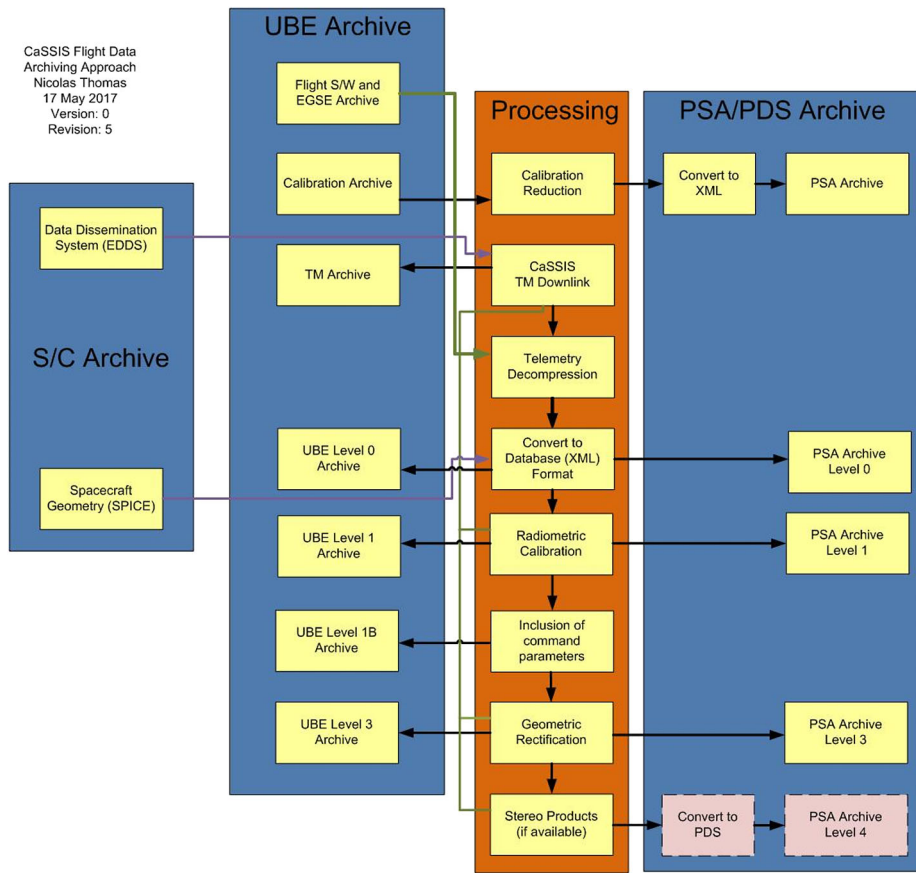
CaSSIS Flight Data Archiving Approach
Nicolas Thomas
17 May 2017
Version: 0
Revision: 5

S/C Archive

Data Dissemination System (EDDS)

Spacecraft Geometry (SPICE)

UBE Archive

Flight S/W and EGSE Archive

Calibration Archive

TM Archive

UBE Level 0 Archive

UBE Level 1 Archive

UBE Level 1B Archive

UBE Level 3 Archive

Processing

Calibration Reduction

CaSSIS TM Downlink

Telemetry Decompression

Convert to Database (XML) Format

Radiometric Calibration

Inclusion of command parameters

Geometric Rectification

Stereo Products (if available)

PSA/PDS Archive

Convert to XML

PSA Archive

PSA Archive Level 0

PSA Archive Level 1

PSA Archive Level 3

Convert to PDS

PSA Archive Level 4